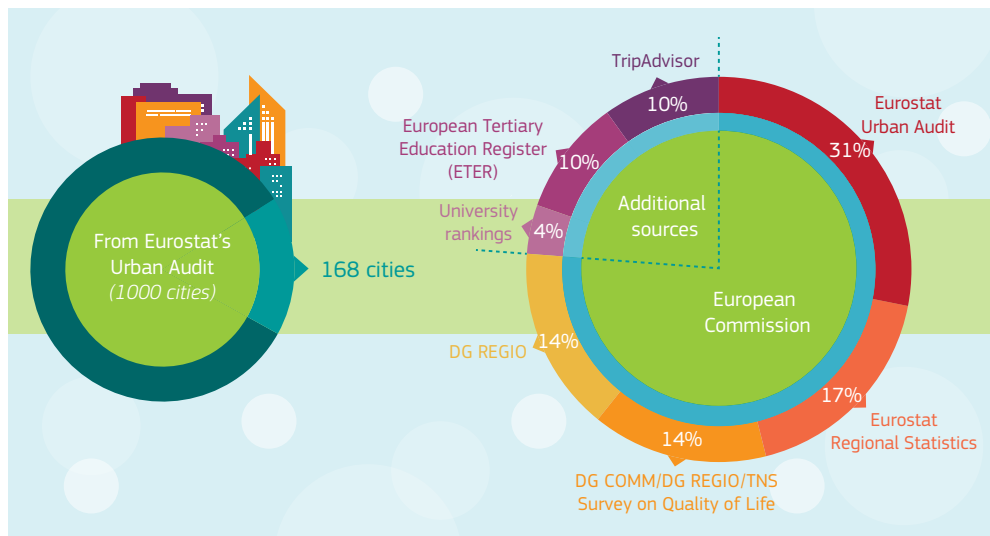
From Eurostat's Urban Audit
(1000 cities)

168 cities

TripAdvisor
10%

European Tertiary Education Register (ETER)
10%

University rankings
4%

Additional sources

European Commission

Eurostat Urban Audit
31%

DG REGIO
14%

17%
Eurostat Regional Statistics

14%
DG COMM/DG REGIO/TNS Survey on Quality of Life